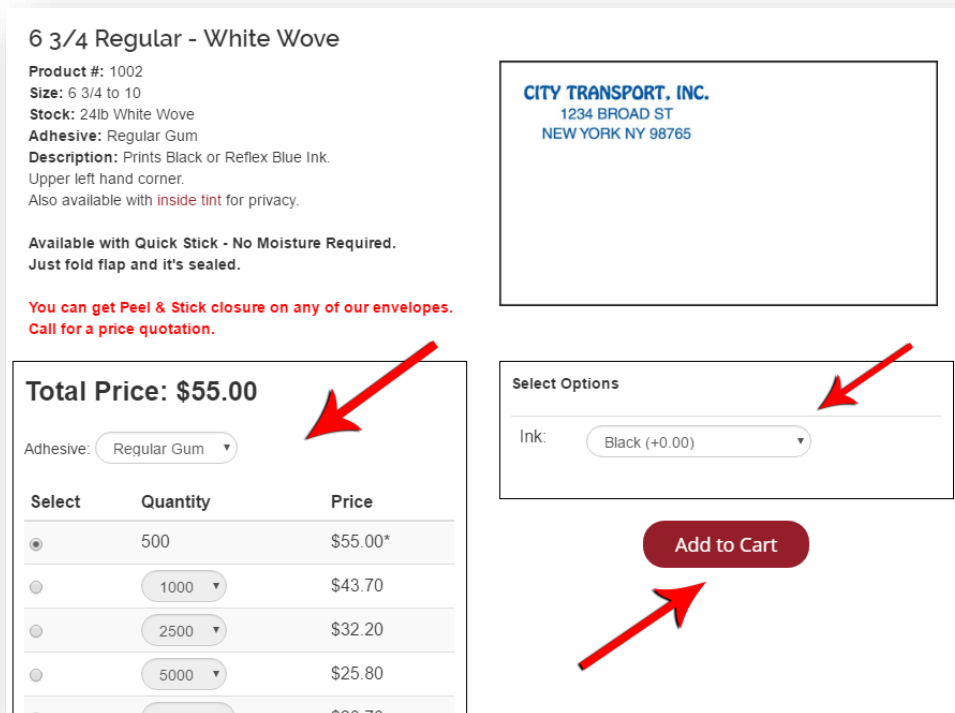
6 3/4 Regular - White Wove

**Product #:** 1002
**Size:** 6 3/4 to 10
**Stock:** 24lb White Wove
**Adhesive:** Regular Gum
**Description:** Prints Black or Reflex Blue Ink.
Upper left hand corner.
Also available with inside tint for privacy.

Available with Quick Stick - No Moisture Required.
Just fold flap and it's sealed.

You can get Peel & Stick closure on any of our envelopes.
Call for a price quotation.

CITY TRANSPORT, INC.
1234 BROAD ST
NEW YORK NY 98765

Total Price: $55.00

Adhesive: Regular Gum

| Select | Quantity | Price |
|---|---|---|
| ◉ | 500 | $55.00* |
| ○ | 1000 | $43.70 |
| ○ | 2500 | $32.20 |
| ○ | 5000 | $25.80 |
| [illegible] | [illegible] | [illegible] |

Select Options

Ink: Black (+0.00)

Add to Cart